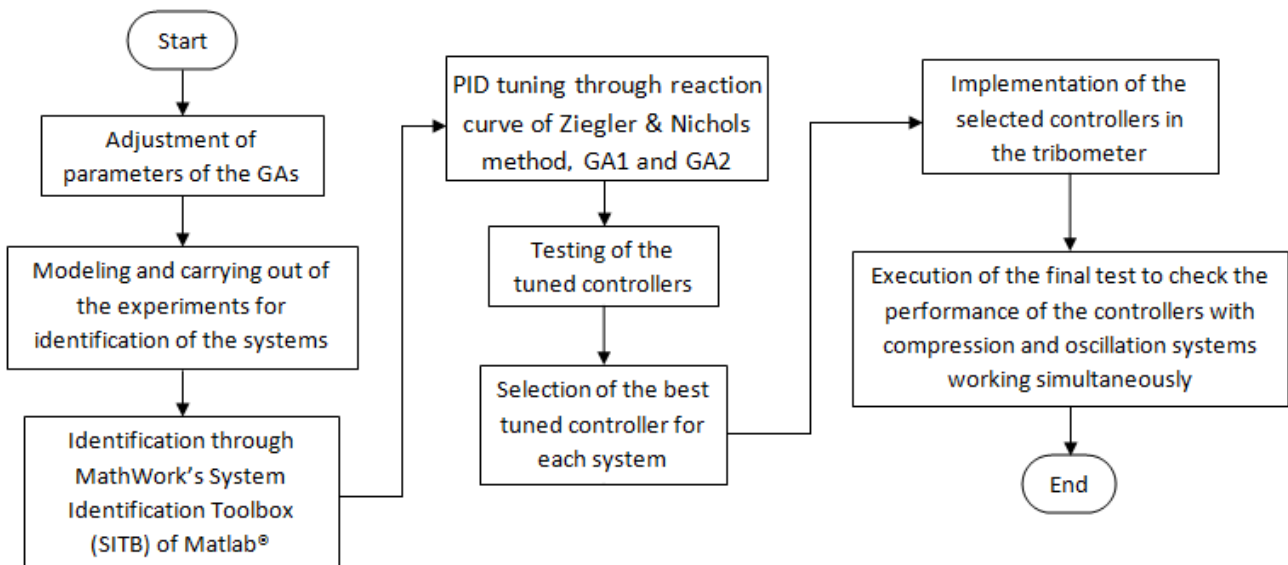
Start

Adjustment of parameters of the GAs

Modeling and carrying out of the experiments for identification of the systems

Identification through MathWork's System Identification Toolbox (SITB) of Matlab®

PID tuning through reaction curve of Ziegler & Nichols method, GA1 and GA2

Testing of the tuned controllers

Selection of the best tuned controller for each system

Implementation of the selected controllers in the tribometer

Execution of the final test to check the performance of the controllers with compression and oscillation systems working simultaneously

End